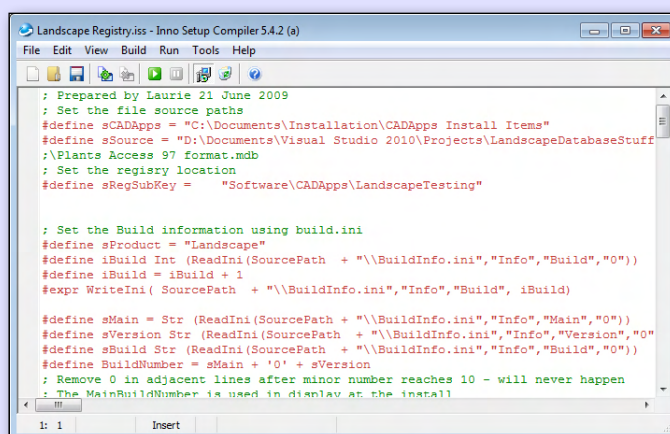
Landscape Registry.iss - Inno Setup Compiler 5.4.2 (a)

File Edit View Build Run Tools Help

; Prepared by Laurie 21 June 2009
; Set the file source paths
#define sCADApps = "C:\Documents\Installation\CADApps Install Items"
#define sSource = "D:\Documents\Visual Studio 2010\Projects\LandscapeDatabaseStuff
;\Plants Access 97 format.mdb
; Set the regisry location
#define sRegSubKey = "Software\CADApps\LandscapeTesting"

; Set the Build information using build.ini
#define sProduct = "Landscape"
#define iBuild Int (ReadIni(SourcePath + "\\BuildInfo.ini","Info","Build","0"))
#define iBuild = iBuild + 1
#expr WriteIni( SourcePath + "\\BuildInfo.ini","Info","Build", iBuild)

#define sMain = Str (ReadIni(SourcePath + "\\BuildInfo.ini","Info","Main","0"))
#define sVersion Str (ReadIni(SourcePath + "\\BuildInfo.ini","Info","Version","0"
#define sBuild Str (ReadIni(SourcePath + "\\BuildInfo.ini","Info","Build","0"))
#define BuildNumber = sMain + '0' + sVersion
; Remove 0 in adjacent lines after minor number reaches 10 - will never happen
; The MainBuildNumber is used in display at the install

1: 1 Insert